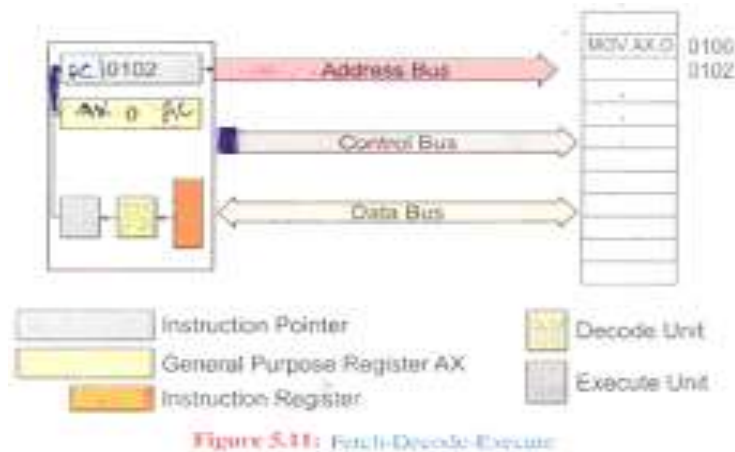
P.C. 0102

AX 0 P.C

Address Bus

Control Bus

Data Bus

MOV AX,0 0100

0102

Instruction Pointer

General Purpose Register AX

Instruction Register

Decode Unit

Execute Unit

Figure 5.11: Fetch-Decode-Execute